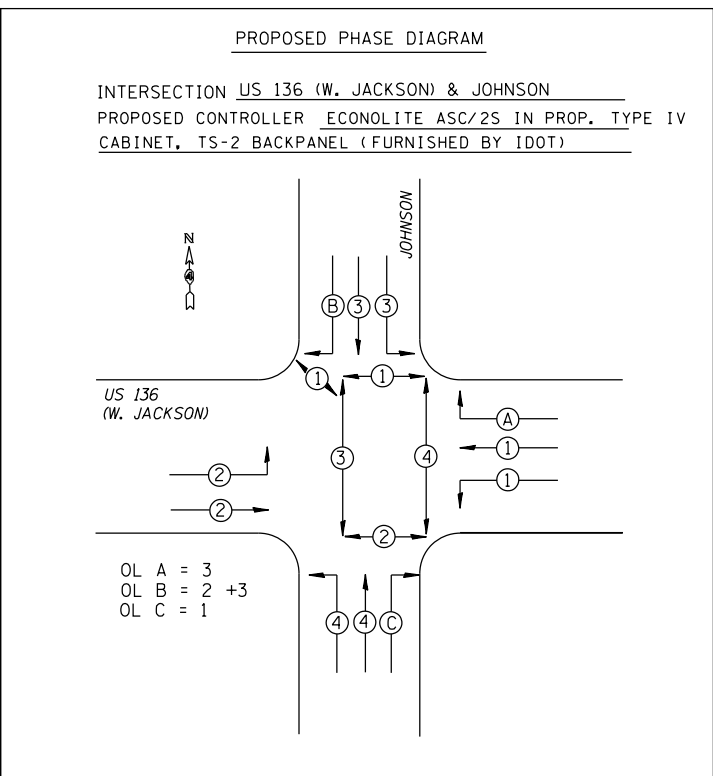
PROPOSED PHASE DIAGRAM

INTERSECTION US 136 (W. JACKSON) & JOHNSON

PROPOSED CONTROLLER ECONOLITE ASC/2S IN PROP. TYPE IV CABINET, TS-2 BACKPANEL (FURNISHED BY IDOT)

N

JOHNSON

B 3 3

1 1

US 136
(W. JACKSON)

A
1
1

3 4

2
2

2

OL A = 3
OL B = 2 +3
OL C = 1

4 4 C